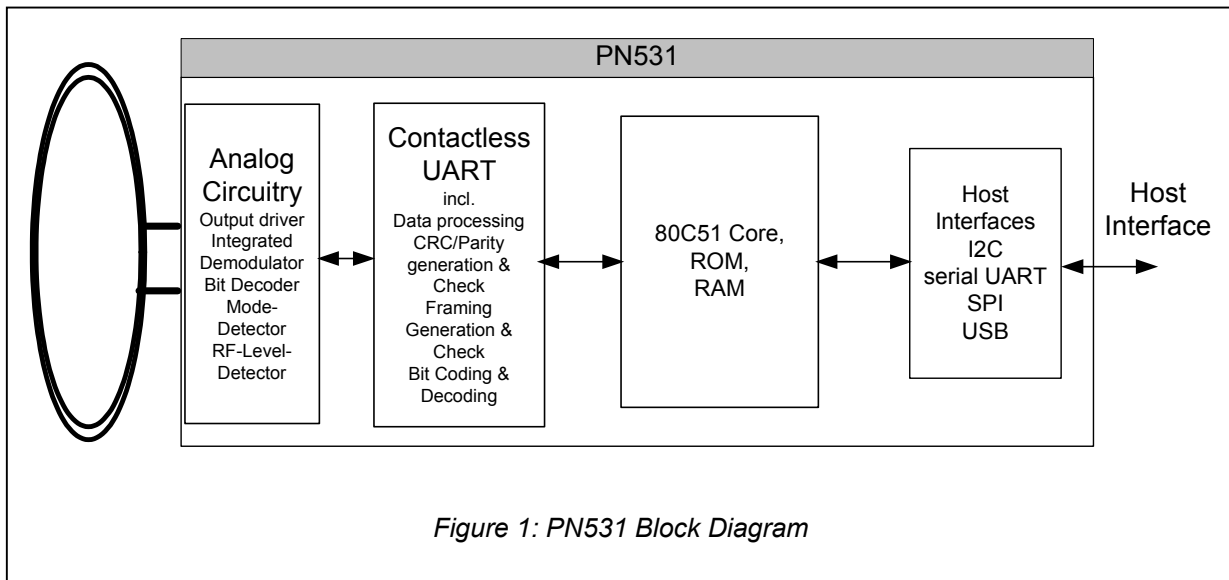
PN531

Analog Circuitry
Output driver
Integrated Demodulator
Bit Decoder
Mode-Detector
RF-Level-Detector

Contactless UART
incl.
Data processing
CRC/Parity generation & Check
Framing Generation & Check
Bit Coding & Decoding

80C51 Core,
ROM,
RAM

Host Interfaces
I2C
serial UART
SPI
USB

Host Interface

Figure 1: PN531 Block Diagram